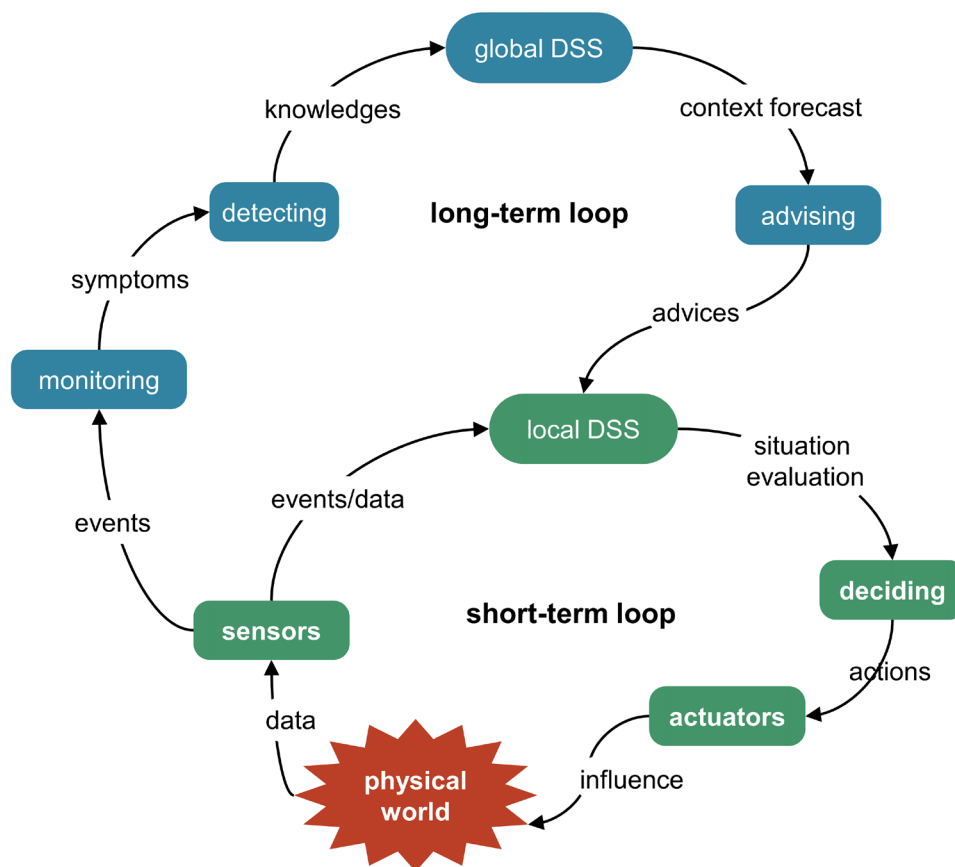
global DSS
context forecast
advising
advices
knowledges
detecting
long-term loop
symptoms
monitoring
local DSS
situation evaluation
events
events/data
deciding
short-term loop
sensors
actions
actuators
data
physical world
influence